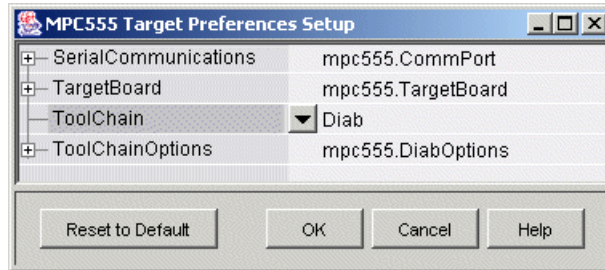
MPC555 Target Preferences Setup

| | |
|---|---|
| SerialCommunications | mpc555.CommPort |
| TargetBoard | mpc555.TargetBoard |
| ToolChain | Diab |
| ToolChainOptions | mpc555.DiabOptions |

Reset to Default OK Cancel Help